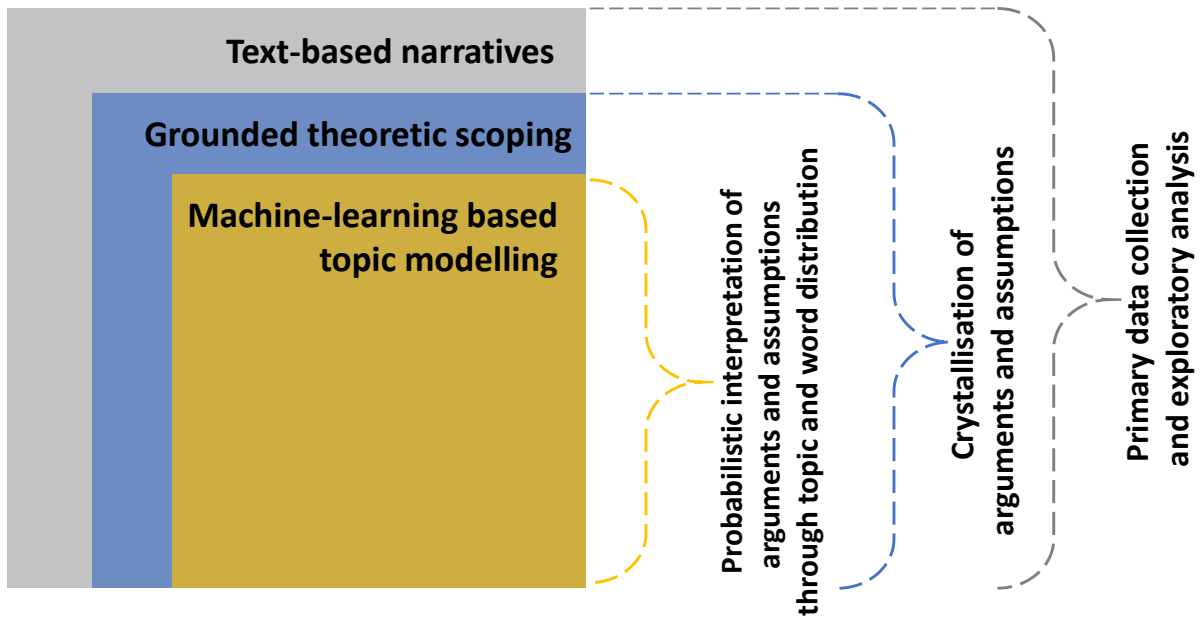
Text-based narratives

Grounded theoretic scoping

Machine-learning based topic modelling

Probabilistic interpretation of arguments and assumptions through topic and word distribution

Crystallisation of arguments and assumptions

Primary data collection and exploratory analysis